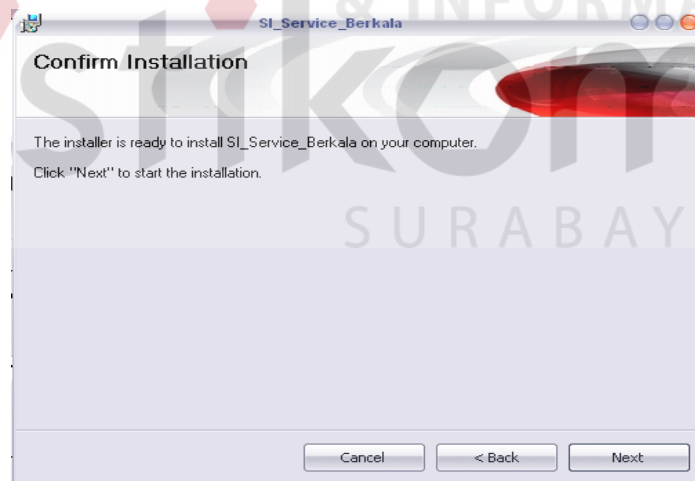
SI_Service_Berkala

& INFORMA

Confirm Installation

stikom

The installer is ready to install SI_Service_Berkala on your computer.

Click "Next" to start the installation.

SURABAY

Cancel

< Back

Next